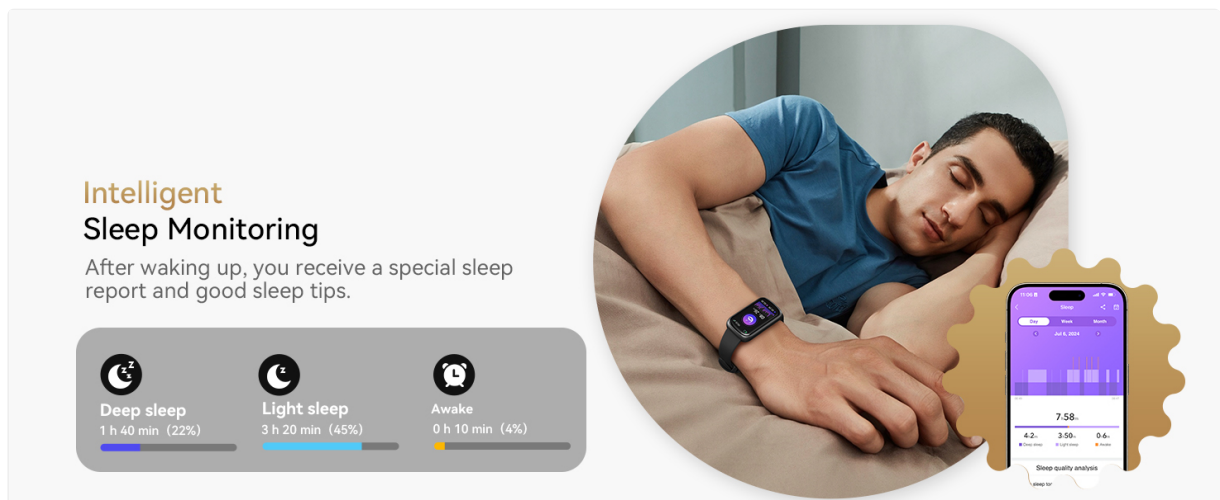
Intelligent
Sleep Monitoring

After waking up, you receive a special sleep report and good sleep tips.

Deep sleep
1 h 40 min (22%)

Light sleep
3 h 20 min (45%)

Awake
0 h 10 min (4%)

Sleep

Day Week Month

Jul 6, 2024

7:58

4:2 3:50 0:6

Deep sleep Light sleep Awake

Sleep quality analysis